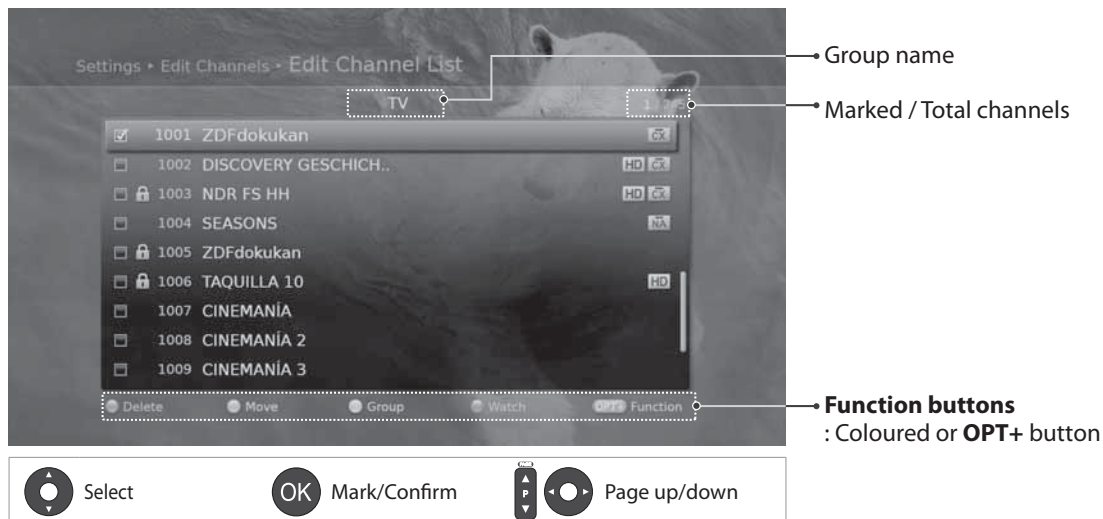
Settings ▸ Edit Channels ▸ Edit Channel List

TV

1 / 2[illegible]

1001 ZDFdokukan
1002 DISCOVERY GESCHICH..
1003 NDR FS HH
1004 SEASONS
1005 ZDFdokukan
1006 TAQUILLA 10
1007 CINEMANÍA
1008 CINEMANÍA 2
1009 CINEMANÍA 3

HD HD HD

Delete Move Group Watch OPT+ Function

Group name

Marked / Total channels

**Function buttons**
: Coloured or **OPT+** button

Select OK Mark/Confirm P Page up/down